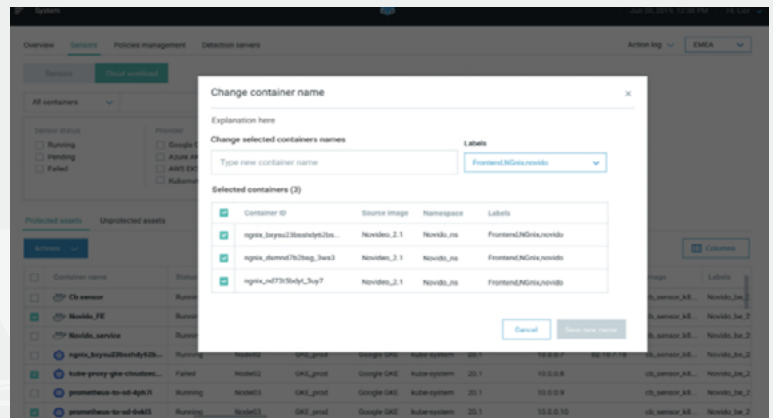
System

Overview Sensors Policies management Detection servers

Action log EMEA

Sensors Cloud workload

All containers

Sensor status
Running
Pending
Failed

Provider
Google
AZURE
AWS EK
Kuberne

Protected assets Unprotected assets

Actions

Container name
Cb sensor
Novido_FE
Novido_service
nginx_bxysu23bsxhdy62b
kube-proxy-gke-cloudsec
prometheus-to-sd-4ph7l
prometheus-to-sd-0vbl5

Status
Running
Running
Running
Running
Failed
Running
Running

Node02
Node03
Node03

GKE_prod
GKE_prod
GKE_prod

Google GKE
Google GKE
Google GKE

kube-system
kube-system
kube-system

20.1
20.1
20.1

10.0.0.7
10.0.0.8
10.0.0.9
10.0.0.10

Columns

Image
Labels
cb_sensor_k8...
cb_sensor_k8...
cb_sensor_k8...
cb_sensor_k8...
cb_sensor_k8...
cb_sensor_k8...
cb_sensor_k8...

Novido_be_2
Novido_be_2
Novido_be_2
Novido_be_2
Novido_be_2
Novido_be_2
Novido_be_2

Change container name

Explanation here

Change selected containers names
Type new container name

Labels
Frontend,NGnix,novido

Selected containers (3)

| | Container ID | Source image | Namespace | Labels |
|---|---|---|---|---|
| ☑ | nginx_bxysu23bsxhdy62bs... | Novideo_2.1 | Novido_ns | Frontend,NGnix,novido |
| ☑ | nginx_dsmnd7b2bsg_3ws3 | Novideo_2.1 | Novido_ns | Frontend,NGnix,novido |
| ☑ | nginx_nd73t5bdyt_3uy7 | Novideo_2.1 | Novido_ns | Frontend,NGnix,novido |

Cancel Save new name